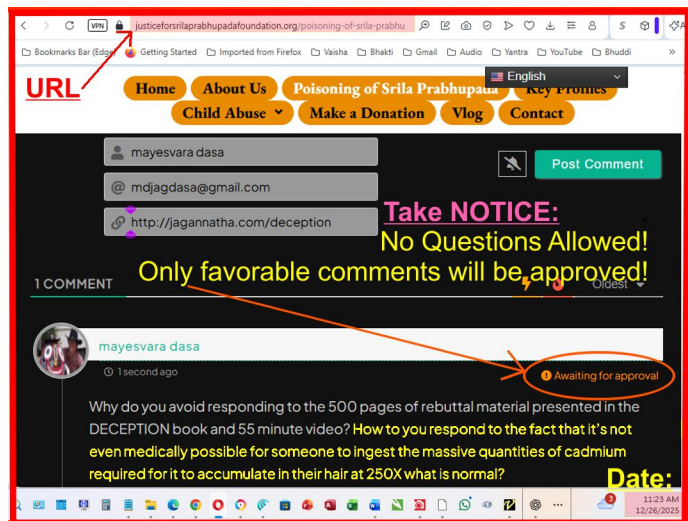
VPN justiceforsrilaprabhupadafoundation.org/poisoning-of-srila-prabhu

Bookmarks Bar (Edge) Getting Started Imported from Firefox Vaisha Bhakti Gmail Audio Yantra YouTube Bhuddi

URL

Home About Us Poisoning of Srila Prabhupada Key Promises
Child Abuse Make a Donation Vlog Contact

English

mayesvara dasa
mdjagdasa@gmail.com
http://jagannatha.com/deception

Post Comment

Take NOTICE:
No Questions Allowed!
Only favorable comments will be approved!

1 COMMENT

Oldest

mayesvara dasa
1 second ago

Awaiting for approval

Why do you avoid responding to the 500 pages of rebuttal material presented in the DECEPTION book and 55 minute video? How to you respond to the fact that it's not even medically possible for someone to ingest the massive quantities of cadmium required for it to accumulate in their hair at 250X what is normal?

Date:

11:23 AM
12/26/2025